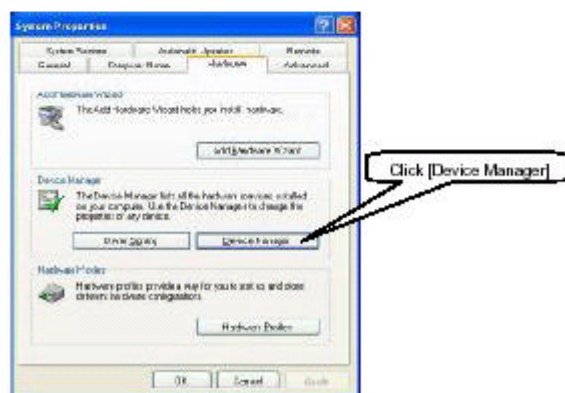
System Properties

System Restore | Automatic Updates | Remote
General | Computer Name | Hardware | Advanced

Add Hardware Wizard

The Add Hardware Wizard helps you install hardware.

Add Hardware Wizard

Device Manager

The Device Manager lists all the hardware devices installed on your computer. Use the Device Manager to change the properties of any device.

Driver Signing | Device Manager

Hardware Profiles

Hardware profiles provide a way for you to set up and store different hardware configurations.

Hardware Profiles

OK | Cancel | Apply

Click [Device Manager]